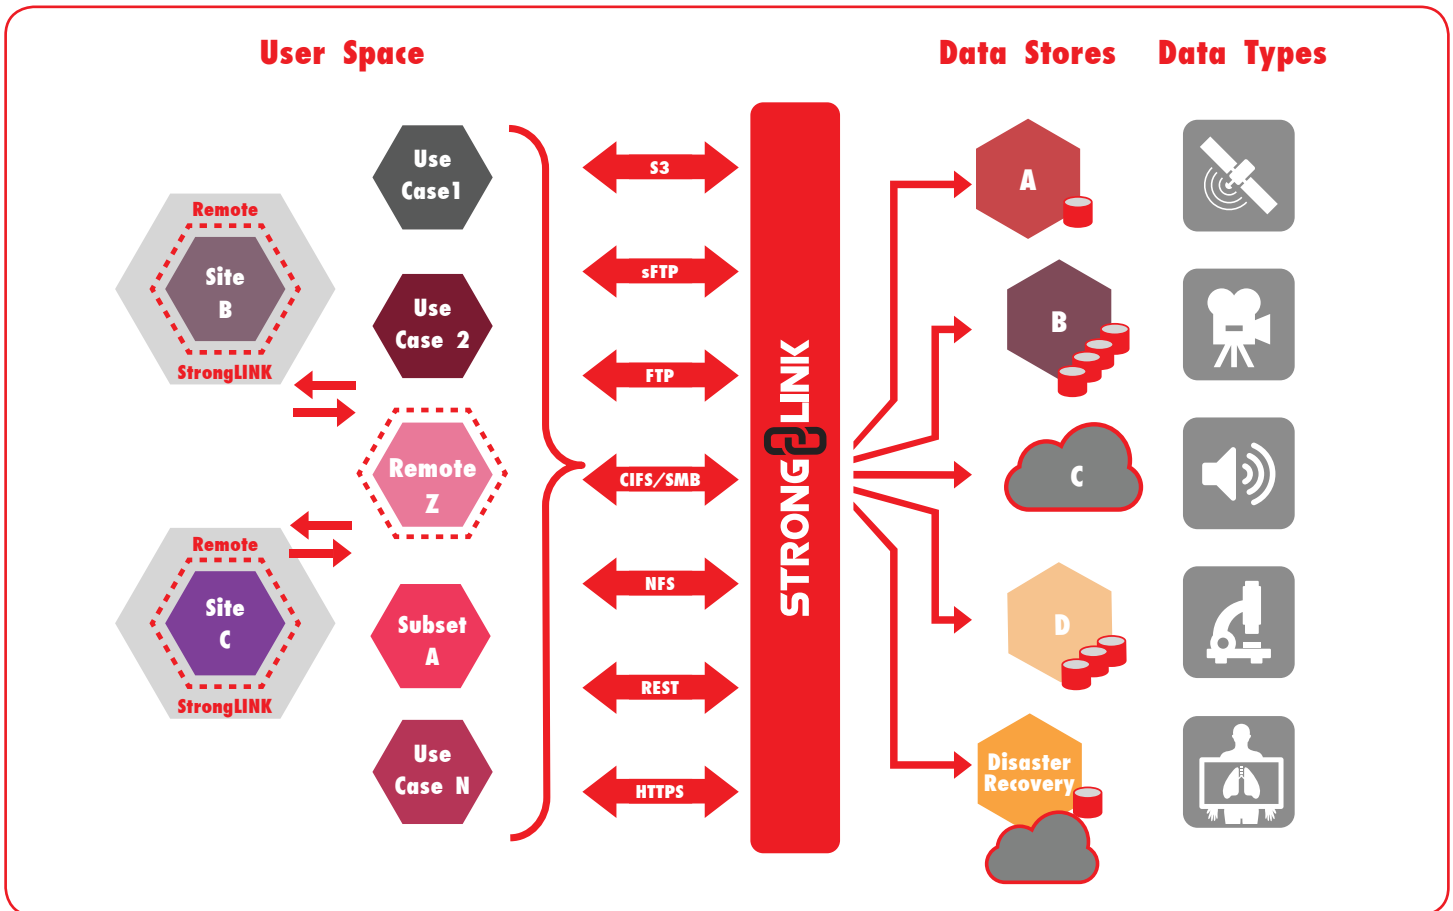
User Space

Data Stores

Data Types

Remote
Site
B
StrongLINK

Use
Case 1

Use
Case 2

Remote
Z

Remote
Site
C
StrongLINK

Subset
A

Use
Case N

S3

sFTP

FTP

CIFS/SMB

NFS

REST

HTTPS

STRONGLINK

A

B

C

D

Disaster
Recovery